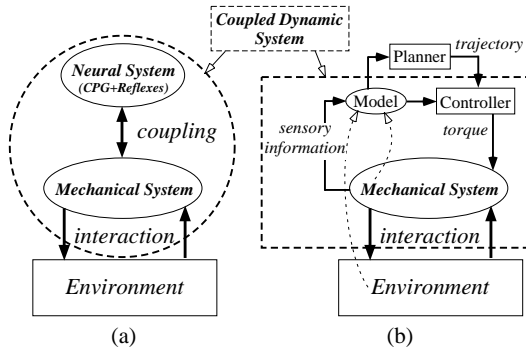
Coupled Dynamic System

Neural System
(CPG+Reflexes)

coupling

Mechanical System

interaction

Environment

(a)

Planner

trajectory

Model

Controller

sensory information

torque

Mechanical System

interaction

Environment

(b)